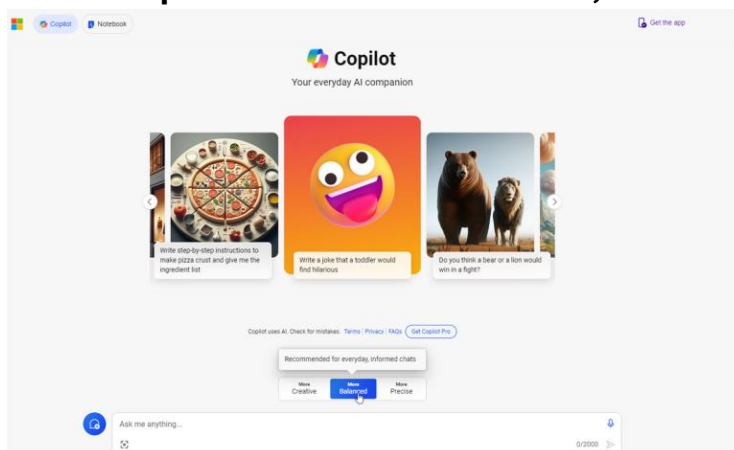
Copilot Notebook

Get the app

Copilot

Your everyday AI companion

Write step-by-step instructions to make pizza crust and give me the ingredient list

Write a joke that a toddler would find hilarious

Do you think a bear or a lion would win in a fight?

Copilot uses AI. Check for mistakes. Terms | Privacy | FAQs Get Copilot Pro

Recommended for everyday, informed chats

More Creative

More Balanced

More Precise

Ask me anything...

0/2000